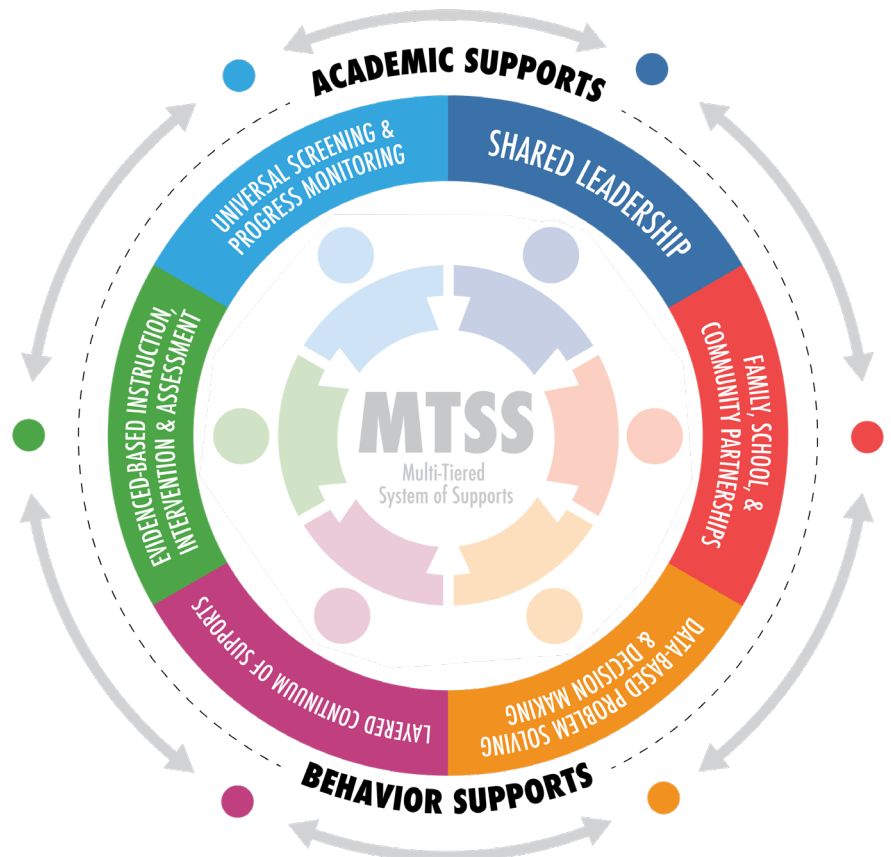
ACADEMIC SUPPORTS

UNIVERSAL SCREENING & PROGRESS MONITORING

SHARED LEADERSHIP

FAMILY, SCHOOL, & COMMUNITY PARTNERSHIPS

DATA-BASED PROBLEM SOLVING & DECISION MAKING

LAYERED CONTINUUM OF SUPPORTS

EVIDENCED-BASED INSTRUCTION, INTERVENTION & ASSESSMENT

MTSS
Multi-Tiered System of Supports

BEHAVIOR SUPPORTS